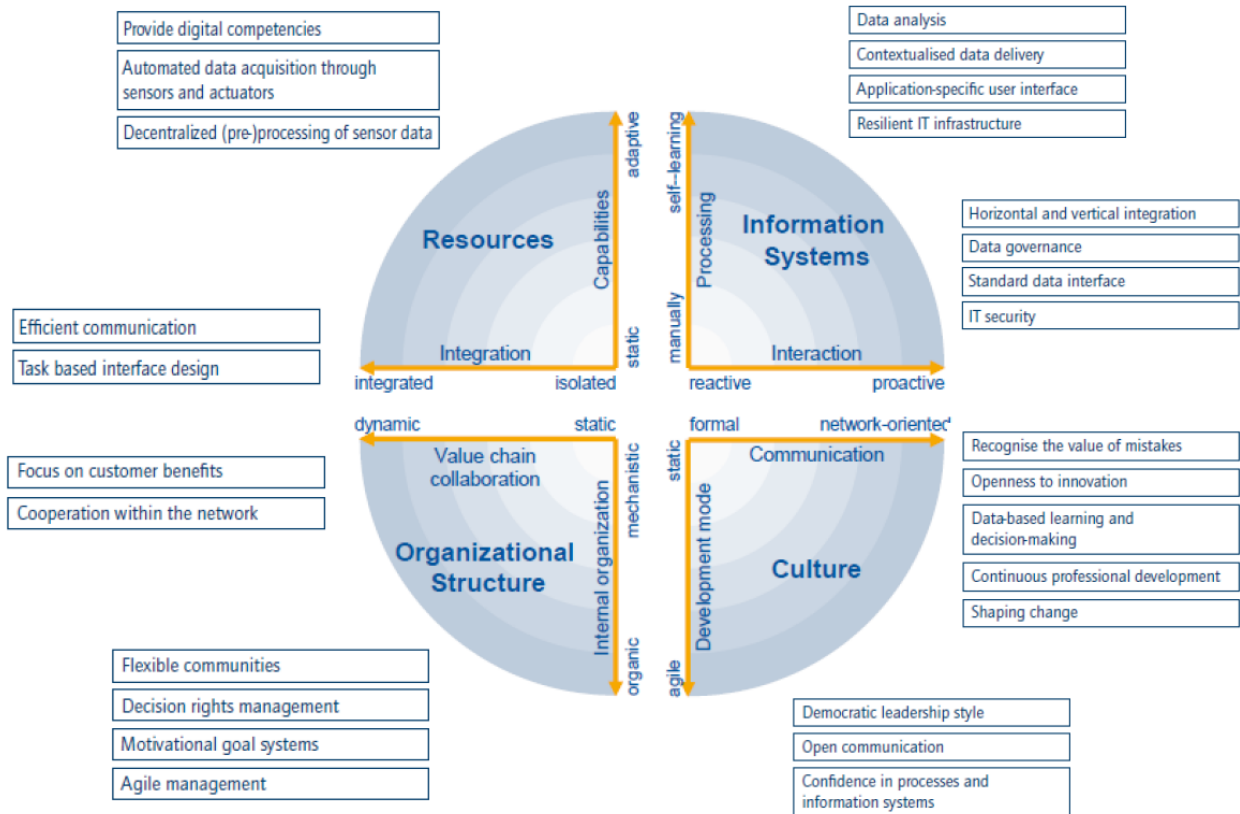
Provide digital competencies

Automated data acquisition through sensors and actuators

Decentralized (pre-)processing of sensor data

Data analysis

Contextualised data delivery

Application-specific user interface

Resilient IT infrastructure

Resources

Capabilities

adaptive

static

Integration

integrated

isolated

self-learning

Processing

manually

Information Systems

Interaction

reactive

proactive

Horizontal and vertical integration

Data governance

Standard data interface

IT security

Efficient communication

Task based interface design

dynamic

static

Value chain collaboration

mechanistic

Internal organization

organic

Organizational Structure

formal

network-oriented

Communication

static

Development mode

agile

Culture

Focus on customer benefits

Cooperation within the network

Recognise the value of mistakes

Openness to innovation

Data-based learning and decision-making

Continuous professional development

Shaping change

Flexible communities

Decision rights management

Motivational goal systems

Agile management

Democratic leadership style

Open communication

Confidence in processes and information systems